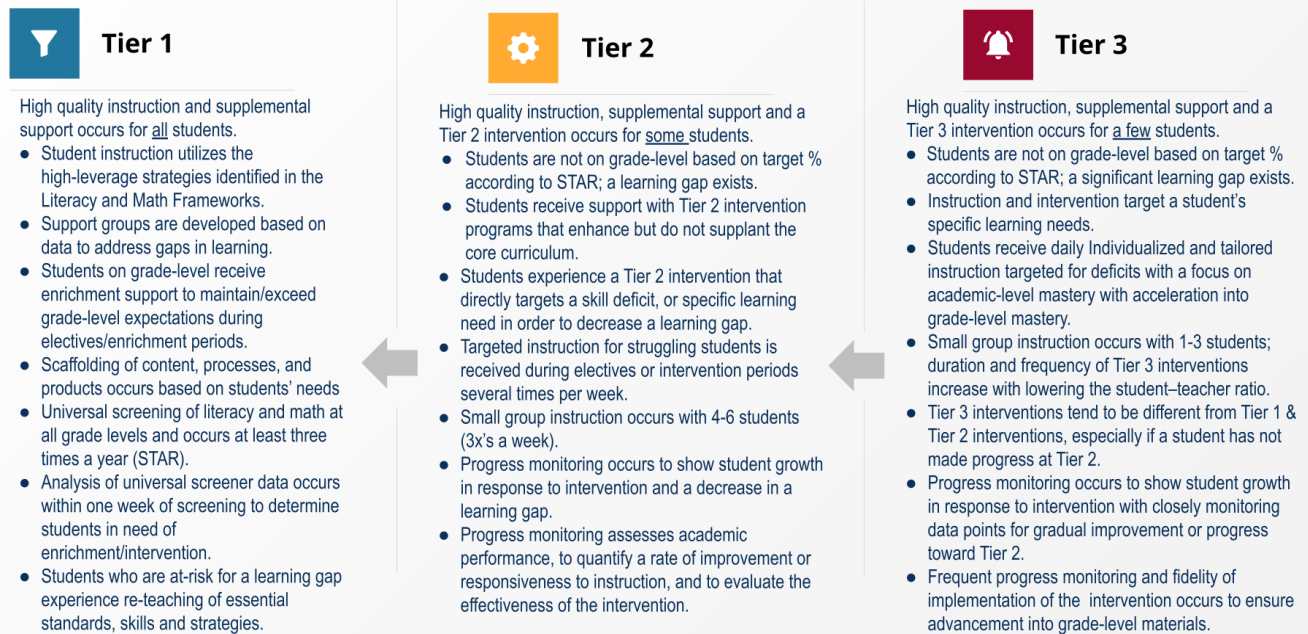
Tier 1

High quality instruction and supplemental support occurs for all students.

- Student instruction utilizes the high-leverage strategies identified in the Literacy and Math Frameworks.
- Support groups are developed based on data to address gaps in learning.
- Students on grade-level receive enrichment support to maintain/exceed grade-level expectations during electives/enrichment periods.
- Scaffolding of content, processes, and products occurs based on students' needs
- Universal screening of literacy and math at all grade levels and occurs at least three times a year (STAR).
- Analysis of universal screener data occurs within one week of screening to determine students in need of enrichment/intervention.
- Students who are at-risk for a learning gap experience re-teaching of essential standards, skills and strategies.

Tier 2

High quality instruction, supplemental support and a Tier 2 intervention occurs for some students.

- Students are not on grade-level based on target % according to STAR; a learning gap exists.
- Students receive support with Tier 2 intervention programs that enhance but do not supplant the core curriculum.
- Students experience a Tier 2 intervention that directly targets a skill deficit, or specific learning need in order to decrease a learning gap.
- Targeted instruction for struggling students is received during electives or intervention periods several times per week.
- Small group instruction occurs with 4-6 students (3x's a week).
- Progress monitoring occurs to show student growth in response to intervention and a decrease in a learning gap.
- Progress monitoring assesses academic performance, to quantify a rate of improvement or responsiveness to instruction, and to evaluate the effectiveness of the intervention.

Tier 3

High quality instruction, supplemental support and a Tier 3 intervention occurs for a few students.

- Students are not on grade-level based on target % according to STAR; a significant learning gap exists.
- Instruction and intervention target a student's specific learning needs.
- Students receive daily Individualized and tailored instruction targeted for deficits with a focus on academic-level mastery with acceleration into grade-level mastery.
- Small group instruction occurs with 1-3 students; duration and frequency of Tier 3 interventions increase with lowering the student–teacher ratio.
- Tier 3 interventions tend to be different from Tier 1 & Tier 2 interventions, especially if a student has not made progress at Tier 2.
- Progress monitoring occurs to show student growth in response to intervention with closely monitoring data points for gradual improvement or progress toward Tier 2.
- Frequent progress monitoring and fidelity of implementation of the intervention occurs to ensure advancement into grade-level materials.